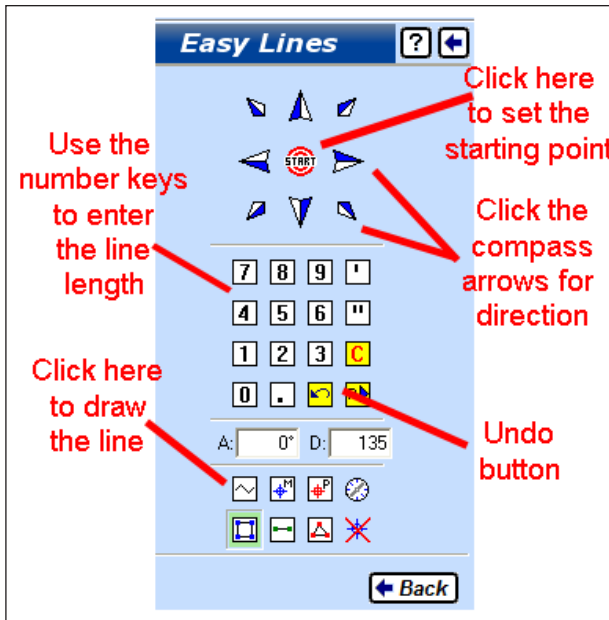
Easy Lines ?

Click here to set the starting point

Use the number keys to enter the line length

START

Click the compass arrows for direction

7 8 9 '
4 5 6 "
1 2 3 C
0 .

Click here to draw the line

Undo button

A: 0° D: 135

M P

Back